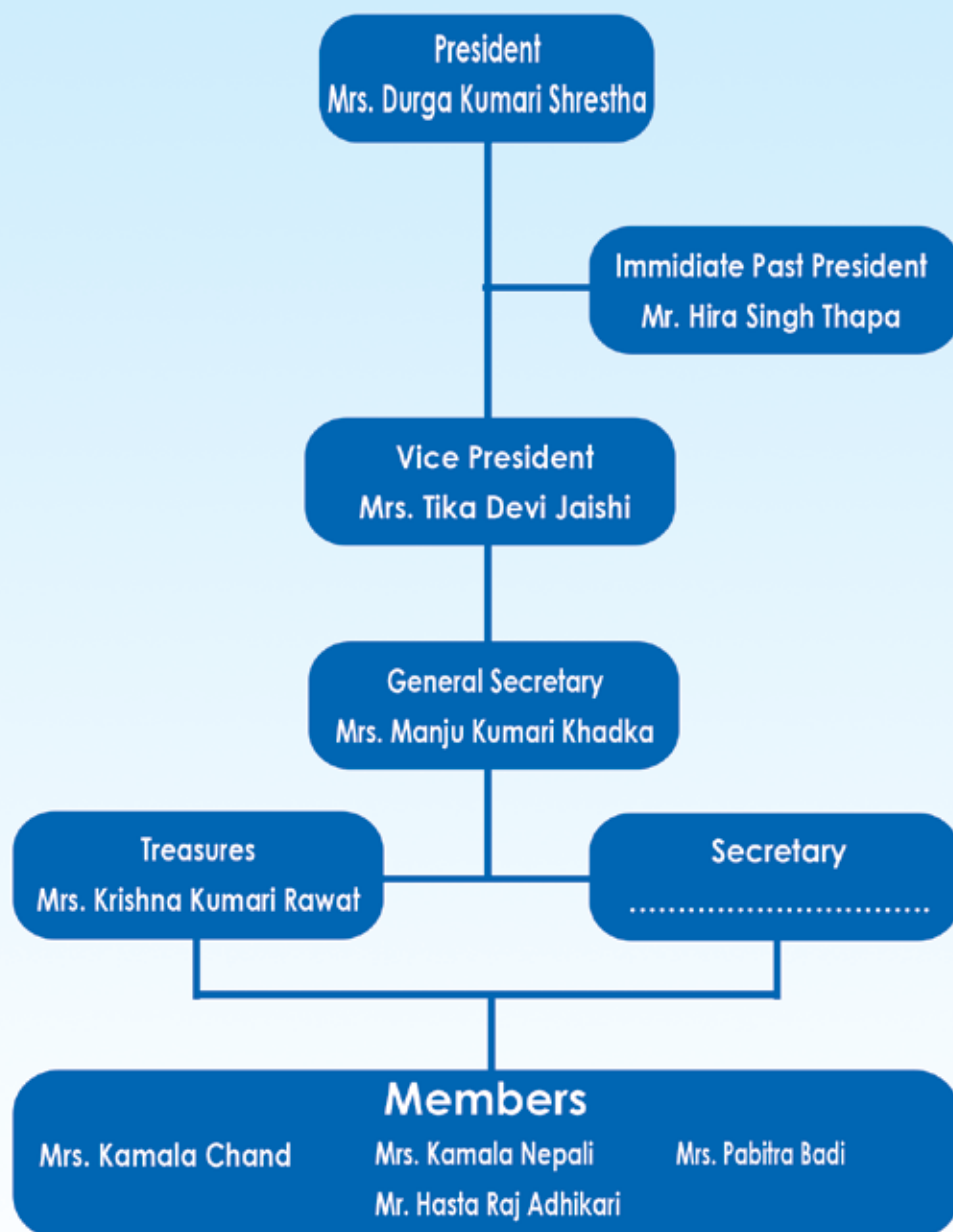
President
Mrs. Durga Kumari Shrestha

Immidiate Past President
Mr. Hira Singh Thapa

Vice President
Mrs. Tika Devi Jaishi

General Secretary
Mrs. Manju Kumari Khadka

Treasures
Mrs. Krishna Kumari Rawat

Secretary
..............................

Members
Mrs. Kamala Chand
Mrs. Kamala Nepali
Mr. Hasta Raj Adhikari
Mrs. Pabitra Badi